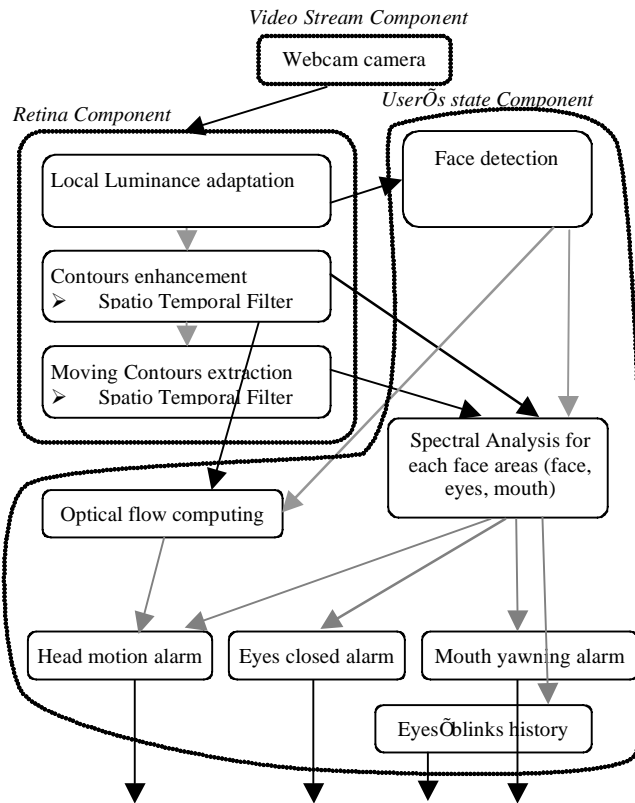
Video Stream Component

Webcam camera

Retina Component

UserÕs state Component

Local Luminance adaptation

Face detection

Contours enhancement
➢ Spatio Temporal Filter

Moving Contours extraction
➢ Spatio Temporal Filter

Spectral Analysis for each face areas (face, eyes, mouth)

Optical flow computing

Head motion alarm

Eyes closed alarm

Mouth yawning alarm

EyesÕblinks history